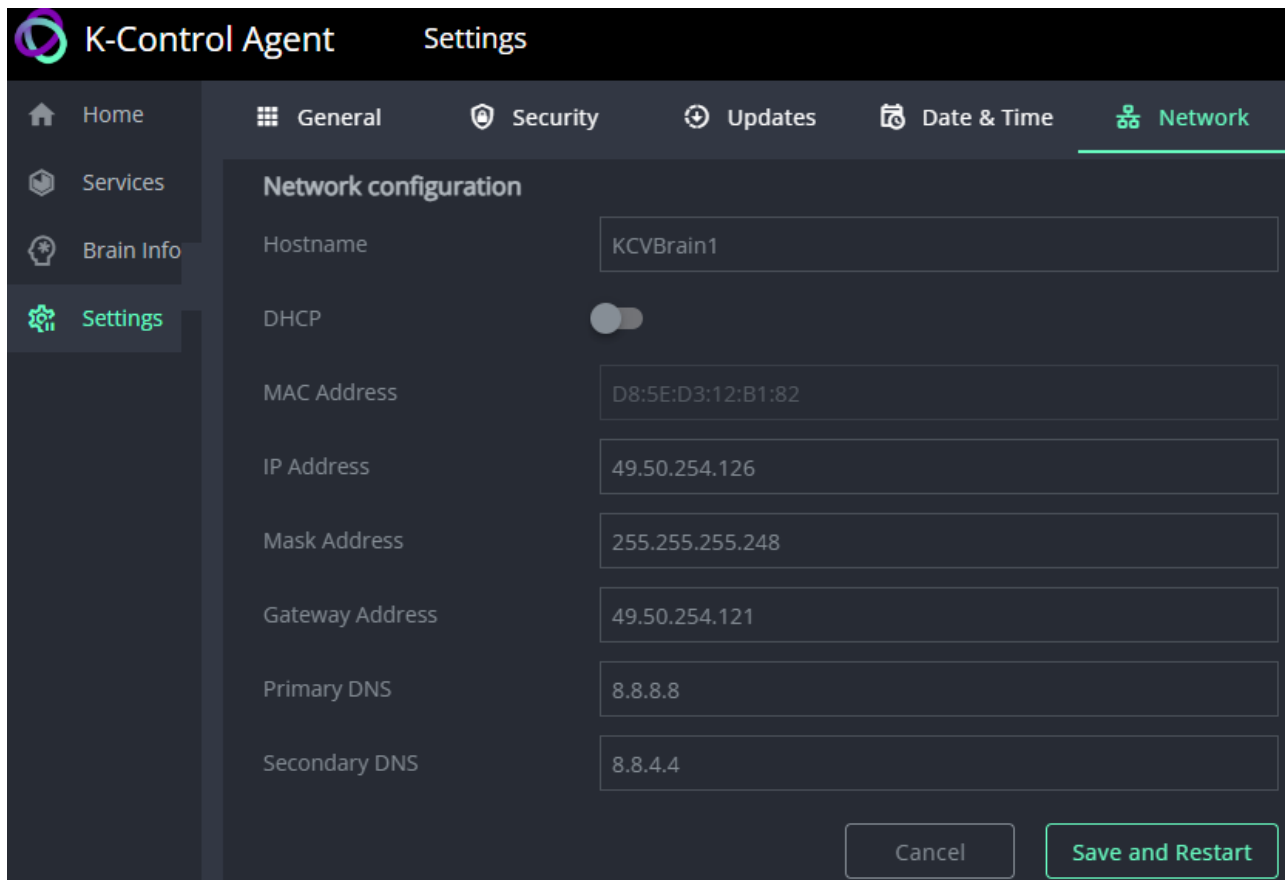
K-Control Agent Settings

Home
Services
Brain Info
Settings

General Security Updates Date & Time Network

Network configuration

Hostname KCVBrain1

DHCP

MAC Address D8:5E:D3:12:B1:82

IP Address 49.50.254.126

Mask Address 255.255.255.248

Gateway Address 49.50.254.121

Primary DNS 8.8.8.8

Secondary DNS 8.8.4.4

Cancel Save and Restart